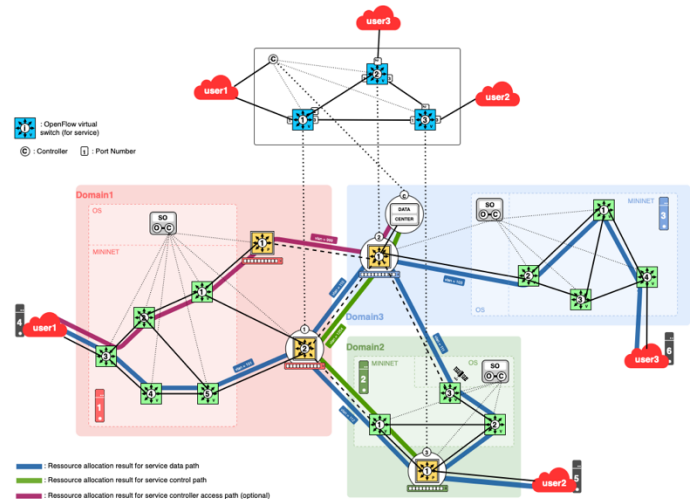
user3

user1

user2

C

2

1

3

1 : OpenFlow virtual switch (for service)

C : Controller

1 : Port Number

Domain1

OS

SO

MININET

1

4

user1

3

4

5

1

2

1

2

DATA CENTER

3

Domain3

SO

MININET

3

OS

1

2

3

4

user3

6

Domain2

MININET

2

OS

SO

3

1

2

3

user2

5

: Ressource allocation result for service data path

: Ressource allocation result for service control path

: Ressource allocation result for service controller access path (optional)